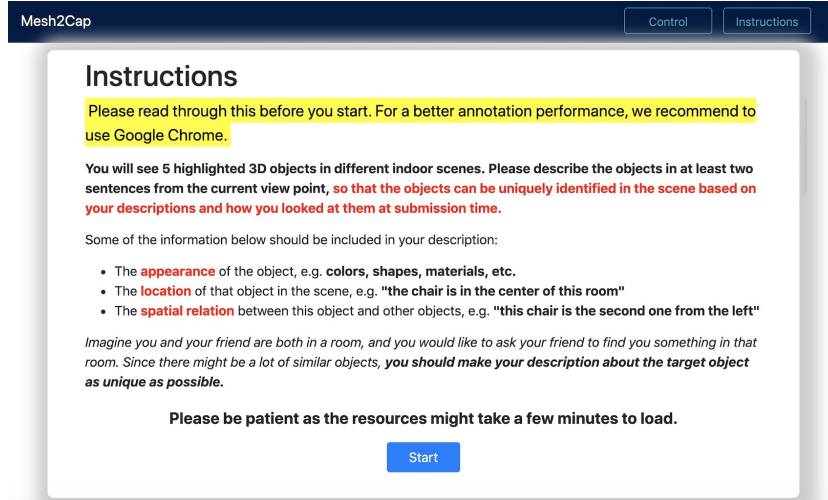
Mesh2Cap

Control

Instructions

Instructions

Please read through this before you start. For a better annotation performance, we recommend to use Google Chrome.

You will see 5 highlighted 3D objects in different indoor scenes. Please describe the objects in at least two sentences from the current view point, so that the objects can be uniquely identified in the scene based on your descriptions and how you looked at them at submission time.

Some of the information below should be included in your description:

- The appearance of the object, e.g. colors, shapes, materials, etc.
- The location of that object in the scene, e.g. "the chair is in the center of this room"
- The spatial relation between this object and other objects, e.g. "this chair is the second one from the left"

Imagine you and your friend are both in a room, and you would like to ask your friend to find you something in that room. Since there might be a lot of similar objects, you should make your description about the target object as unique as possible.

Please be patient as the resources might take a few minutes to load.

Start